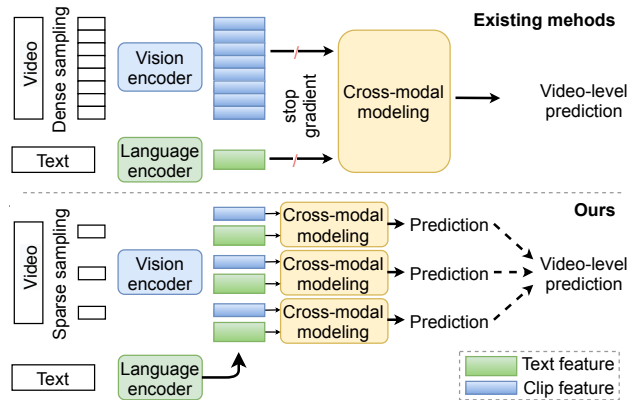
Existing mehods

Video

Dense sampling

Vision encoder

stop gradient

Cross-modal modeling

Video-level prediction

Text

Language encoder

Ours

Video

Sparse sampling

Vision encoder

Cross-modal modeling

Prediction

Cross-modal modeling

Prediction

Cross-modal modeling

Prediction

Video-level prediction

Text

Language encoder

Text feature

Clip feature